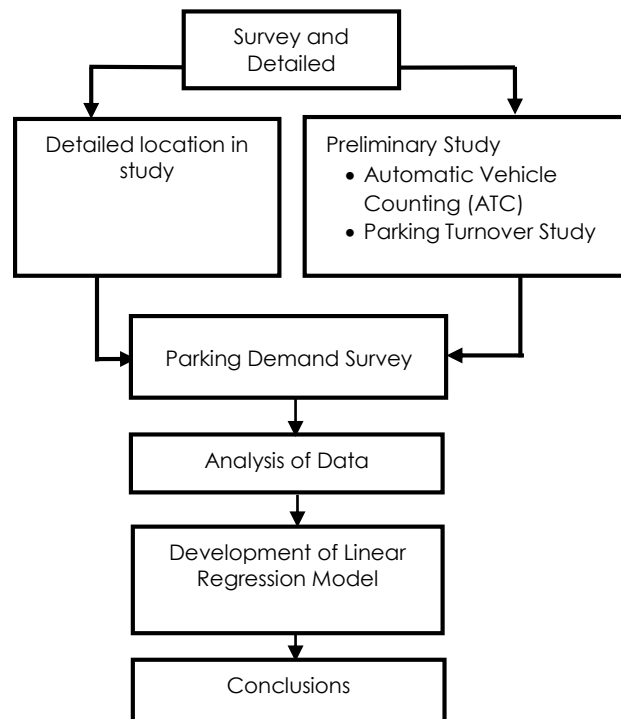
Survey and Detailed

Detailed location in study

Preliminary Study
• Automatic Vehicle Counting (ATC)
• Parking Turnover Study

Parking Demand Survey

Analysis of Data

Development of Linear Regression Model

Conclusions